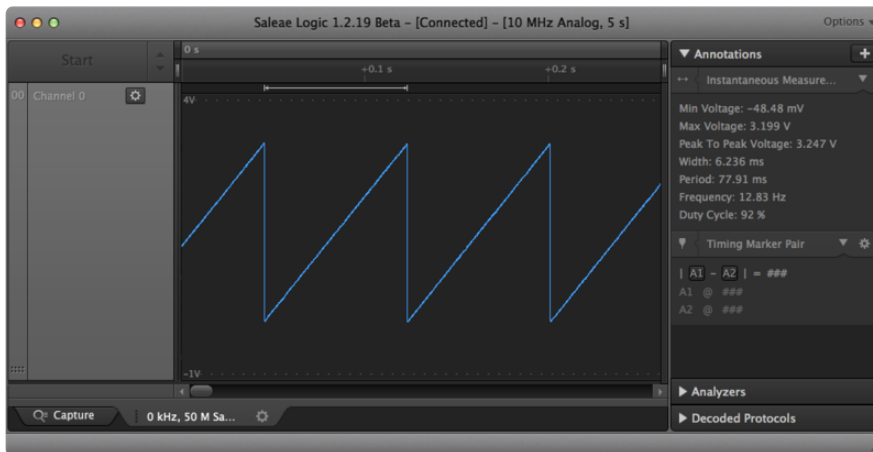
Saleae Logic 1.2.19 Beta - [Connected] - [10 MHz Analog, 5 s]

Options

Start

00 Channel 0

0 s

+0.1 s

+0.2 s

4V

-1V

Capture

0 kHz, 50 M Sa...

Annotations

Instantaneous Measure...

Min Voltage: -48.48 mV
Max Voltage: 3.199 V
Peak To Peak Voltage: 3.247 V
Width: 6.236 ms
Period: 77.91 ms
Frequency: 12.83 Hz
Duty Cycle: 92 %

Timing Marker Pair

| A1 - A2 | = ###
A1 @ ###
A2 @ ###

Analyzers

Decoded Protocols